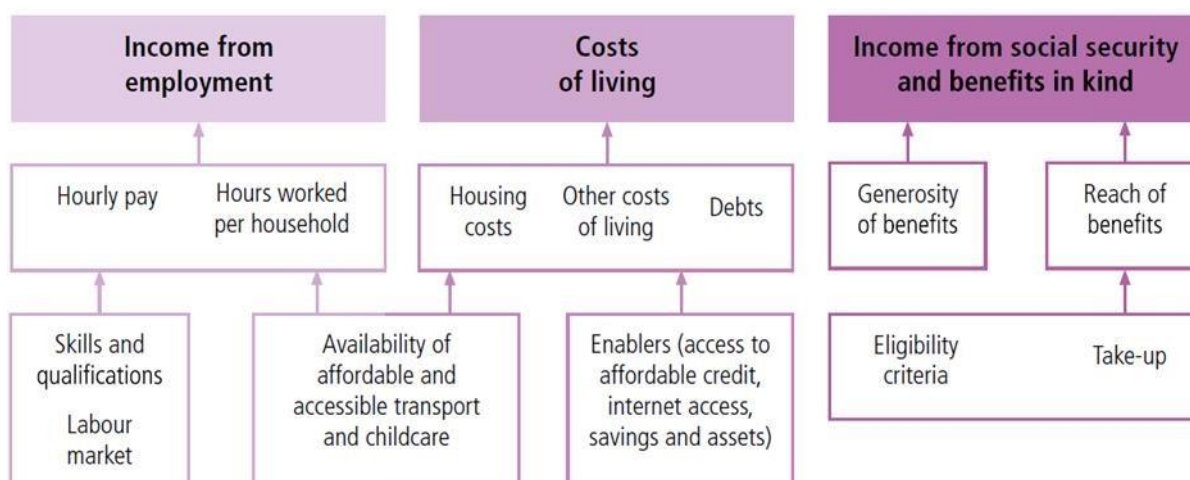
Income from employment

Costs of living

Income from social security and benefits in kind

Hourly pay

Hours worked per household

Housing costs

Other costs of living

Debts

Generosity of benefits

Reach of benefits

Skills and qualifications

Labour market

Availability of affordable and accessible transport and childcare

Enablers (access to affordable credit, internet access, savings and assets)

Eligibility criteria

Take-up